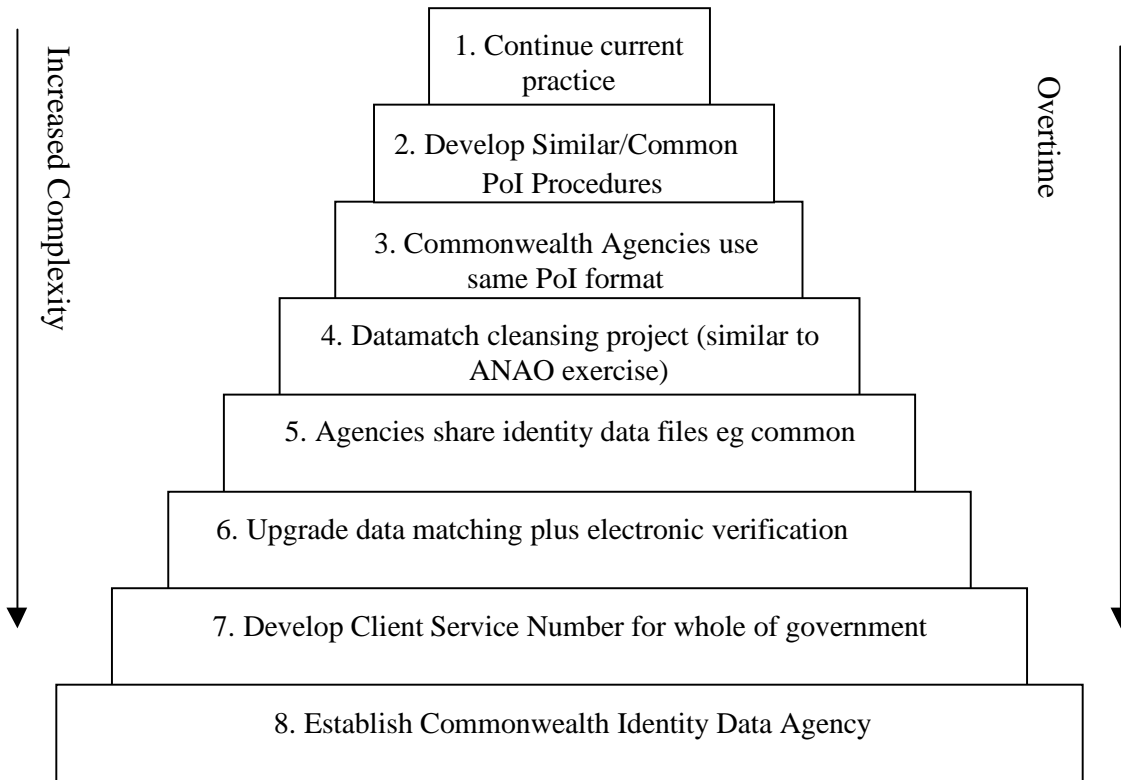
Increased Complexity

1. Continue current practice

2. Develop Similar/Common PoI Procedures

3. Commonwealth Agencies use same PoI format

4. Datamatch cleansing project (similar to ANAO exercise)

5. Agencies share identity data files eg common

6. Upgrade data matching plus electronic verification

7. Develop Client Service Number for whole of government

8. Establish Commonwealth Identity Data Agency

Overtime